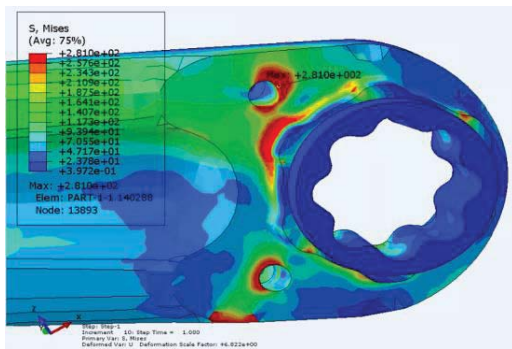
S, Mises
(Avg: 75%)
+2.810e+02
+2.576e+02
+2.343e+02
+2.109e+02
+1.875e+02
+1.641e+02
+1.407e+02
+1.173e+02
+9.394e+01
+7.055e+01
+4.717e+01
+2.378e+01
+3.972e-01
Max: +2.810e+02
Elem: PART-1-1.140288
Node: 13893

Max: +2.810e+002

Step: Step-1
Increment 10: Step Time = 1.000
Primary Var: S, Mises
Deformed Var: U Deformation Scale Factor: +6.622e+00